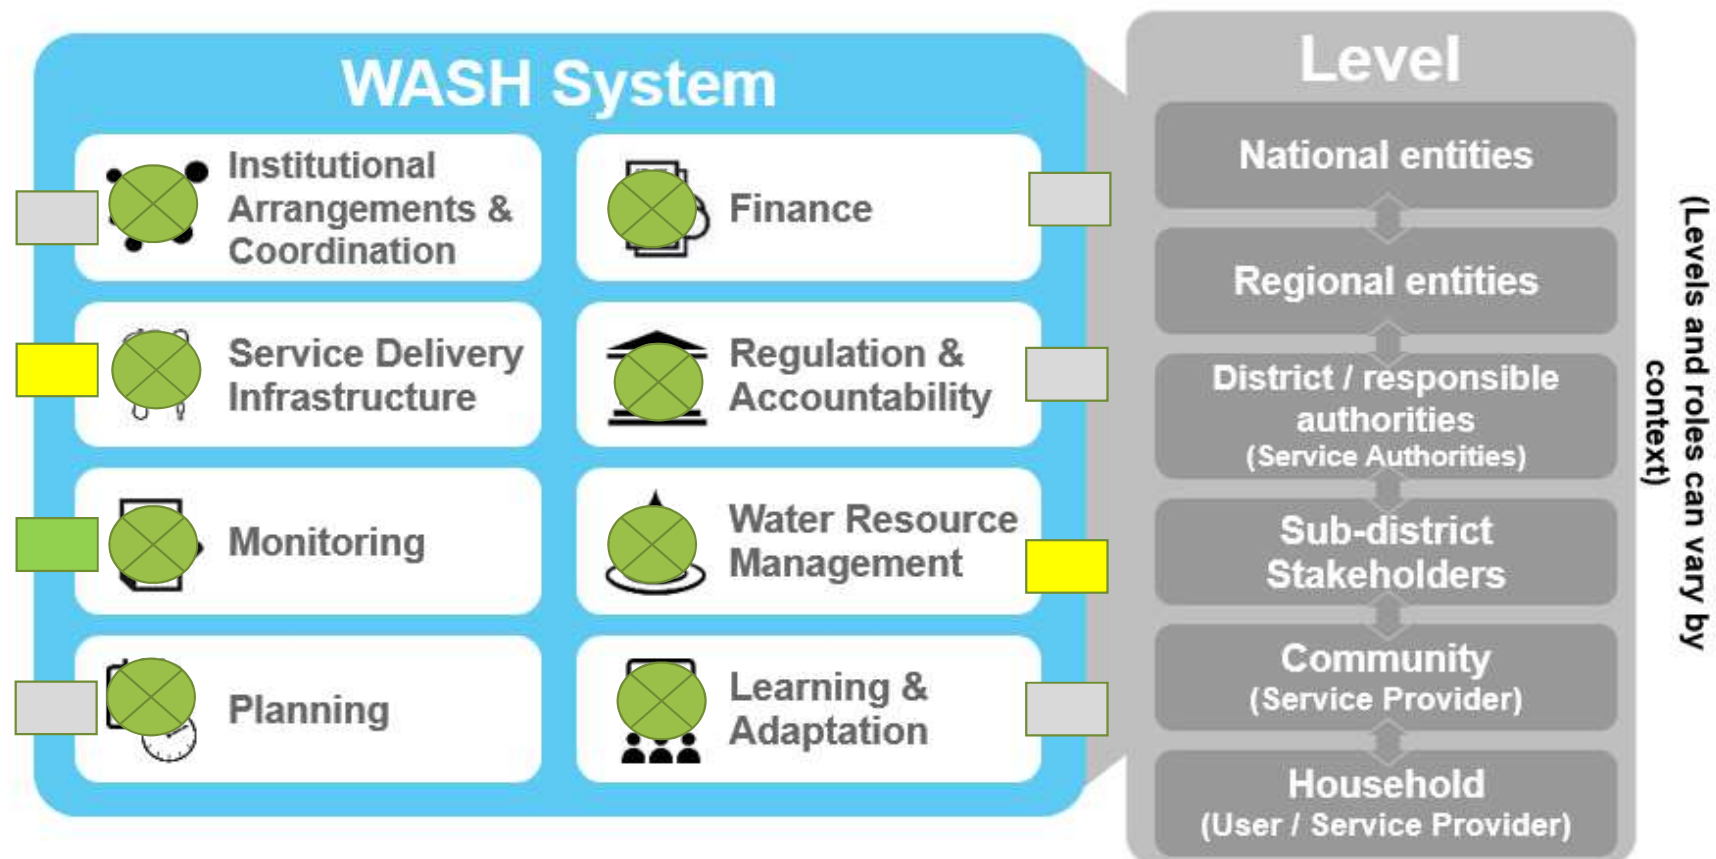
WASH System

Institutional Arrangements & Coordination

Finance

Service Delivery Infrastructure

Regulation & Accountability

Monitoring

Water Resource Management

Planning

Learning & Adaptation

Level

National entities

Regional entities

District / responsible authorities (Service Authorities)

Sub-district Stakeholders

Community (Service Provider)

Household (User / Service Provider)

(Levels and roles can vary by context)